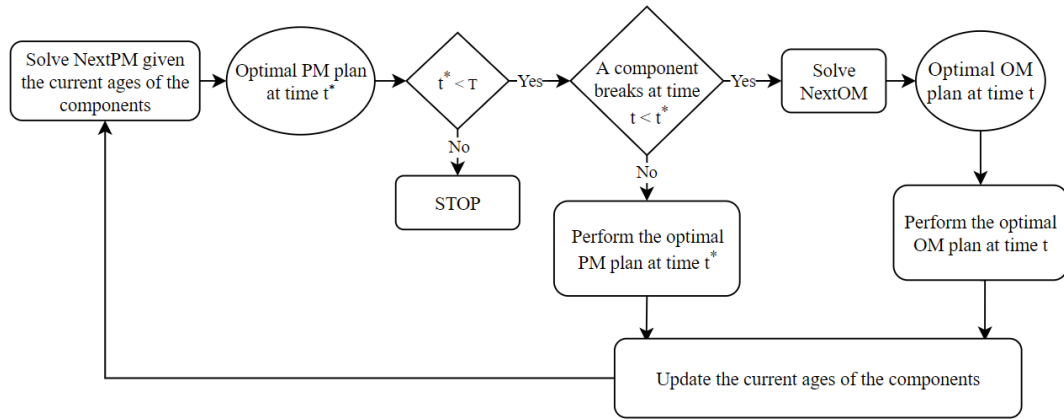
Solve NextPM given the current ages of the components

Optimal PM plan at time $t^*$

$t^* < T$

Yes

No

STOP

A component breaks at time $t < t^*$

Yes

No

Solve NextOM

Optimal OM plan at time t

Perform the optimal PM plan at time $t^*$

Perform the optimal OM plan at time t

Update the current ages of the components